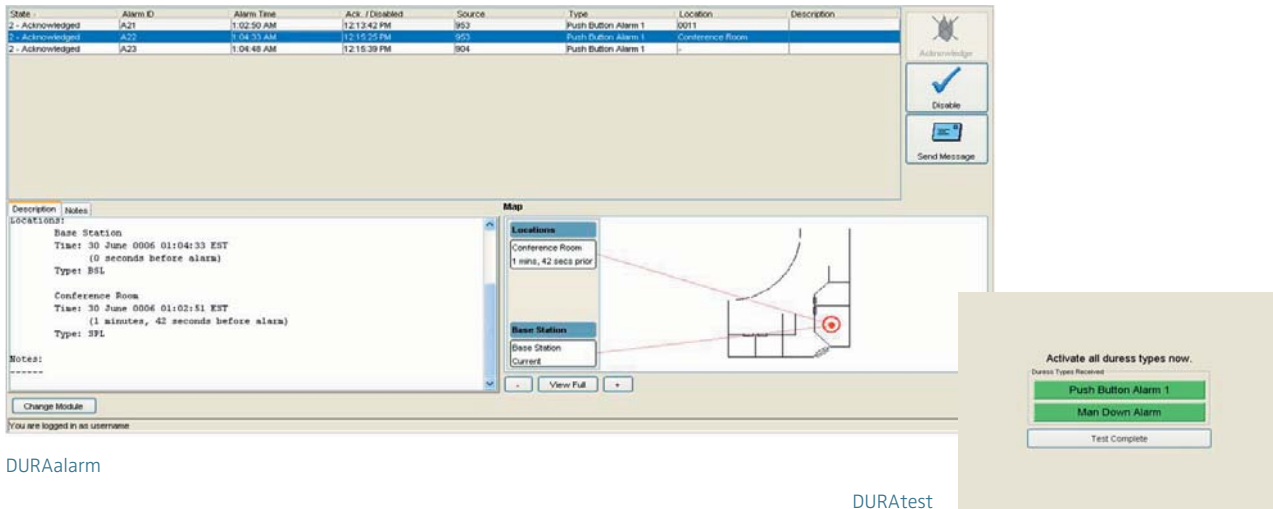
| State | Alarm ID | Alarm Time | Ack. / Disabled | Source | Type | Location | Description |
|---|---|---|---|---|---|---|---|
| 2 - Acknowledged | A21 | 1:02:50 AM | 12:13:42 PM | 953 | Push Button Alarm 1 | 0011 | |
| 2 - Acknowledged | A22 | 1:04:33 AM | 12:15:25 PM | 953 | Push Button Alarm 1 | Conference Room | |
| 2 - Acknowledged | A23 | 1:04:48 AM | 12:15:39 PM | 904 | Push Button Alarm 1 | - | |

Acknowledge

Disable

Send Message

Description Notes

Locations:
Base Station
Time: 30 June 0006 01:04:33 EST
(0 seconds before alarm)
Type: BSL

Conference Room
Time: 30 June 0006 01:02:51 EST
(1 minutes, 42 seconds before alarm)
Type: SPL

Notes:
------

Map

Locations
Conference Room
1 mins, 42 secs prior

Base Station
Base Station
Current

- View Full +

Change Module

You are logged in as username

DURAalarm

Activate all duress types now.
Duress Types Received
Push Button Alarm 1
Man Down Alarm
Test Complete

DURAtest